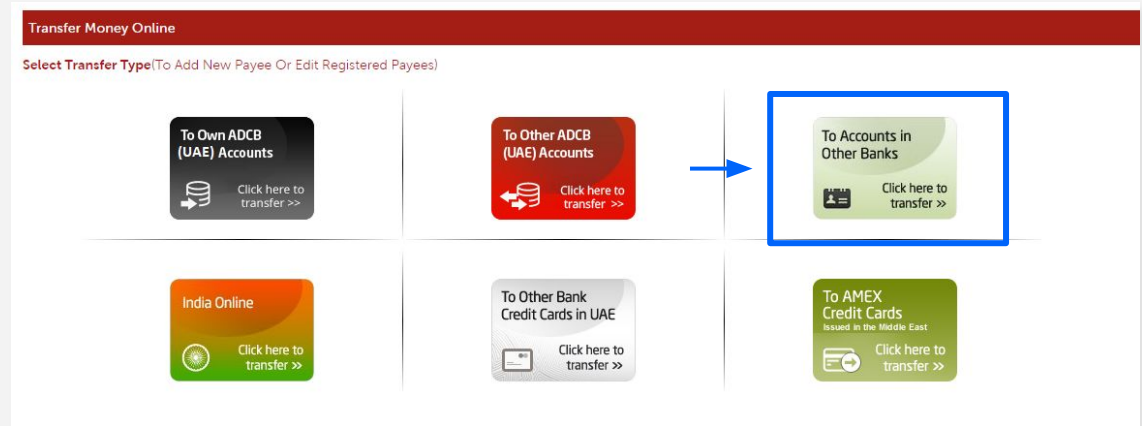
Transfer Money Online

Select Transfer Type(To Add New Payee Or Edit Registered Payees)

To Own ADCB (UAE) Accounts

Click here to transfer >>

To Other ADCB (UAE) Accounts

Click here to transfer >>

To Accounts in Other Banks

Click here to transfer >>

India Online

Click here to transfer >>

To Other Bank Credit Cards in UAE

Click here to transfer >>

To AMEX Credit Cards

Issued in the Middle East

Click here to transfer >>